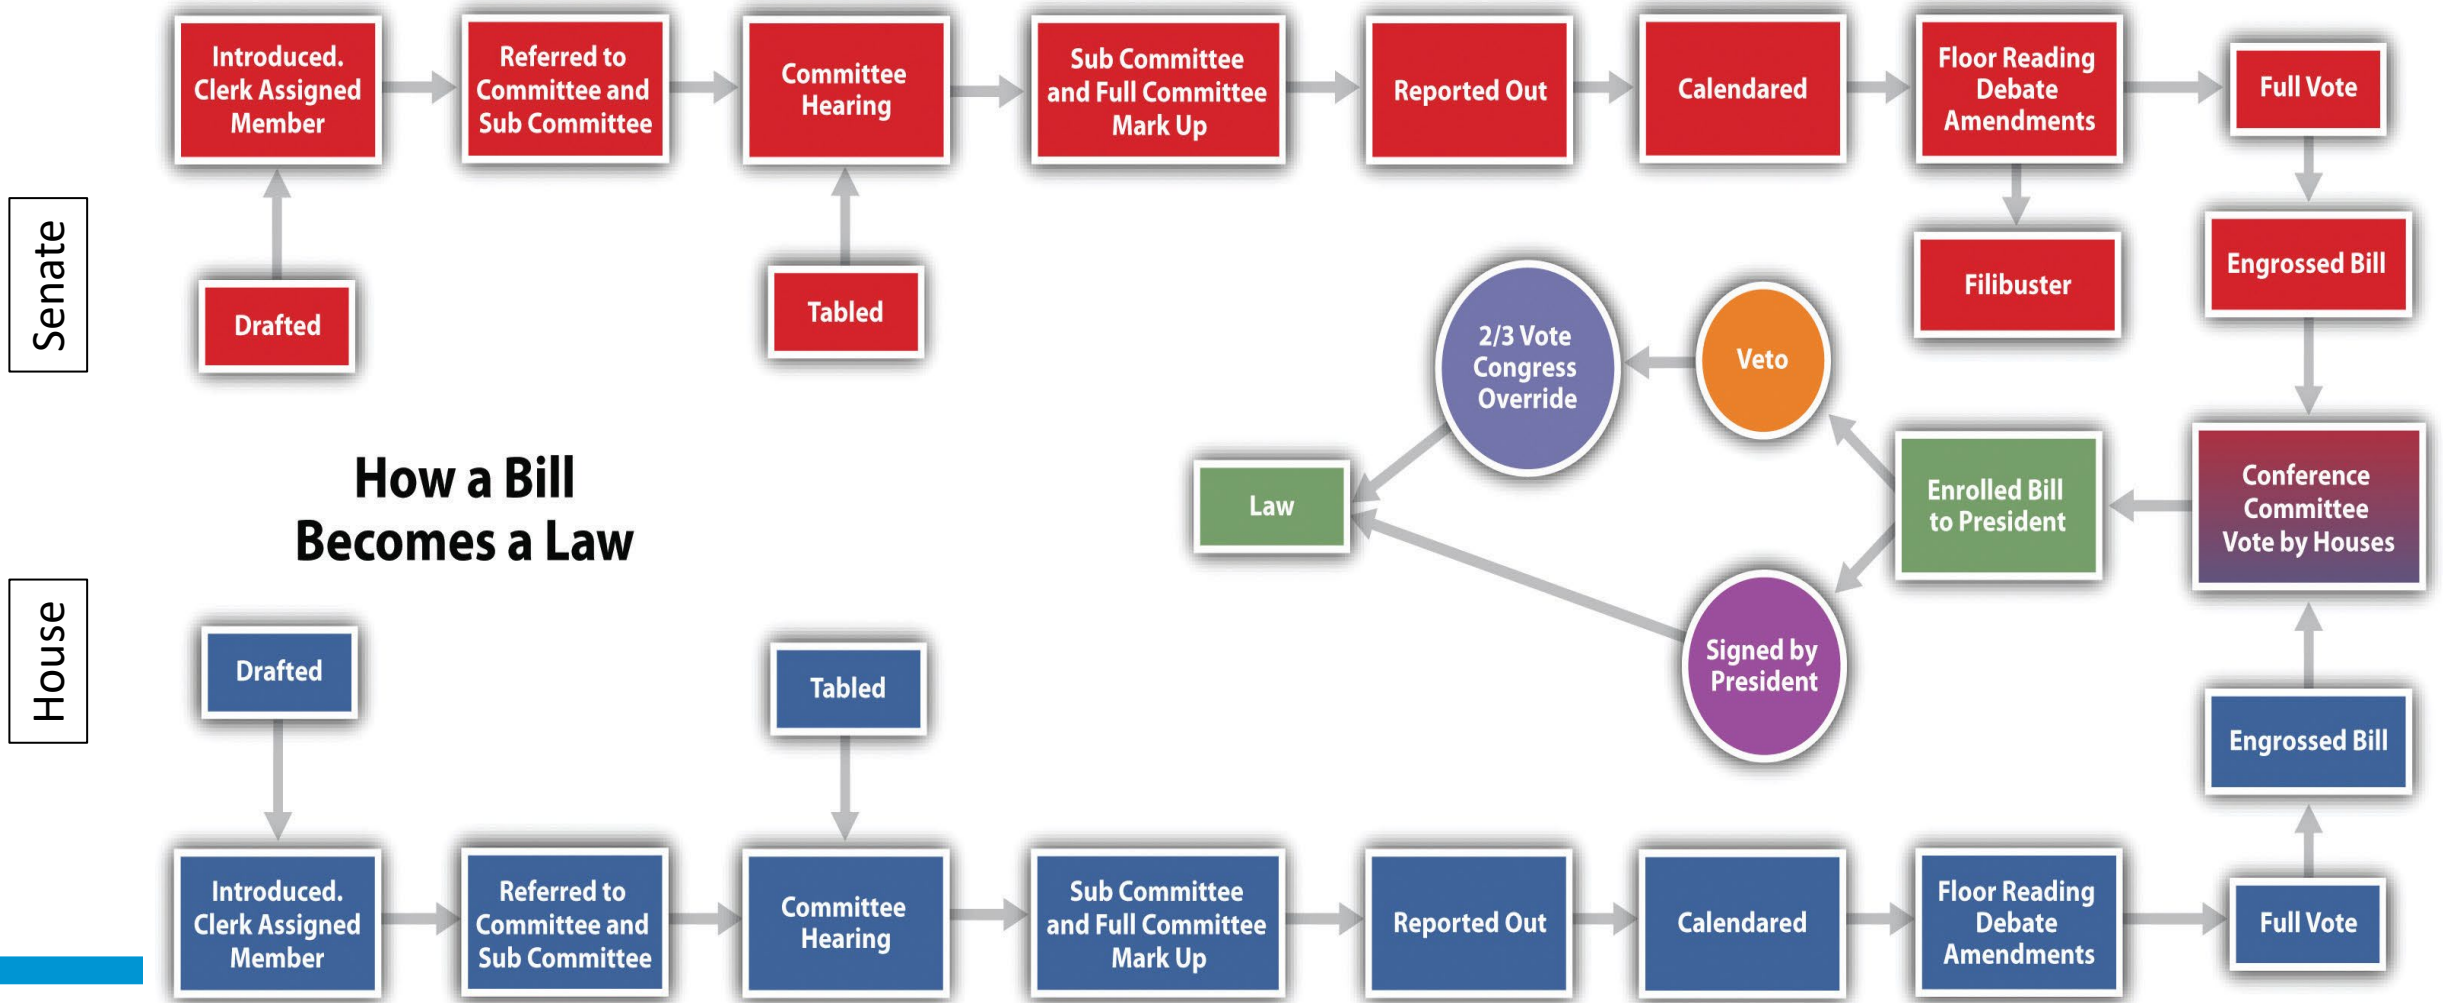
Senate

Introduced. Clerk Assigned Member

Referred to Committee and Sub Committee

Committee Hearing

Sub Committee and Full Committee Mark Up

Reported Out

Calendared

Floor Reading Debate Amendments

Full Vote

Drafted

Tabled

Filibuster

Engrossed Bill

2/3 Vote Congress Override

Veto

How a Bill Becomes a Law

Law

Enrolled Bill to President

Conference Committee Vote by Houses

Signed by President

House

Drafted

Tabled

Engrossed Bill

Introduced. Clerk Assigned Member

Referred to Committee and Sub Committee

Committee Hearing

Sub Committee and Full Committee Mark Up

Reported Out

Calendared

Floor Reading Debate Amendments

Full Vote